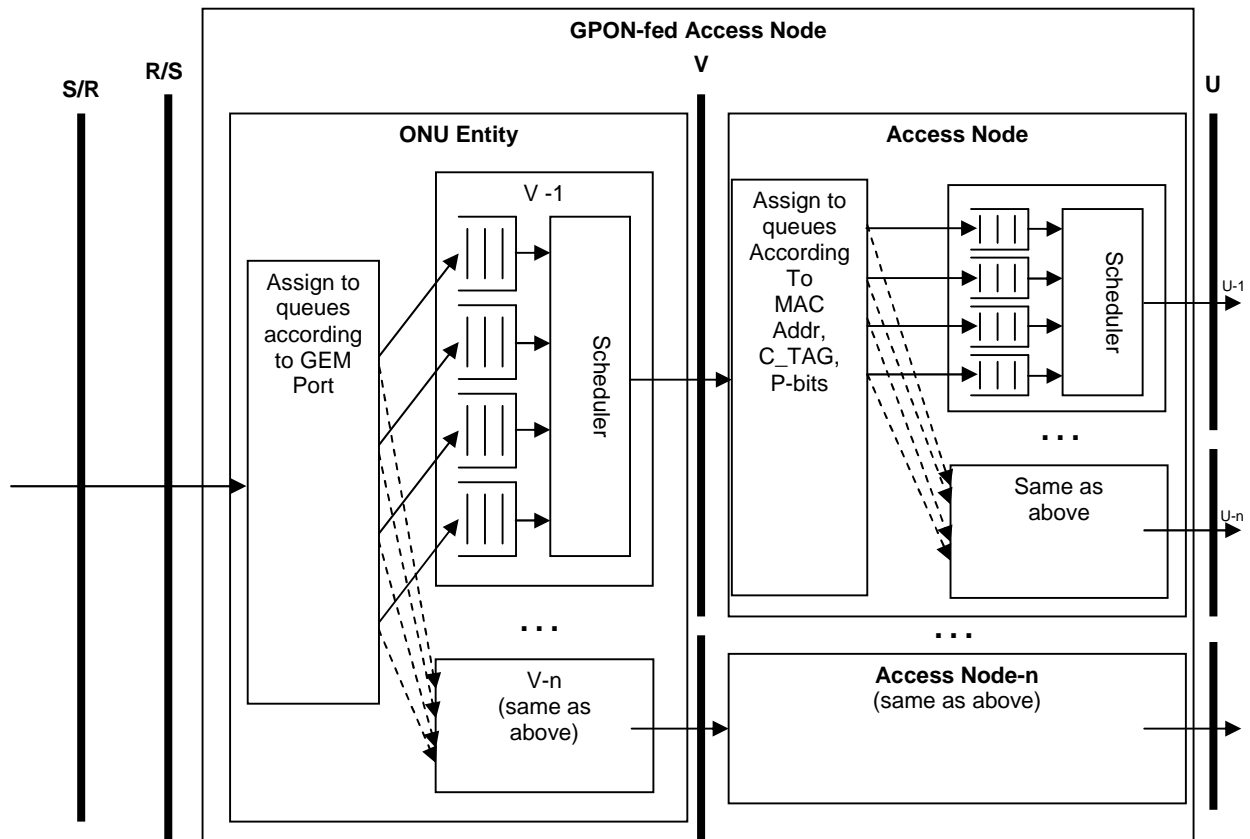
GPON-fed Access Node

S/R

R/S

V

U

ONU Entity

Access Node

V -1

Assign to queues according to GEM Port

Scheduler

Assign to queues According To MAC Addr, C_TAG, P-bits

Scheduler

U-1

. . .

Same as above

U-n

. . .

V-n (same as above)

. . .

Access Node-n
(same as above)